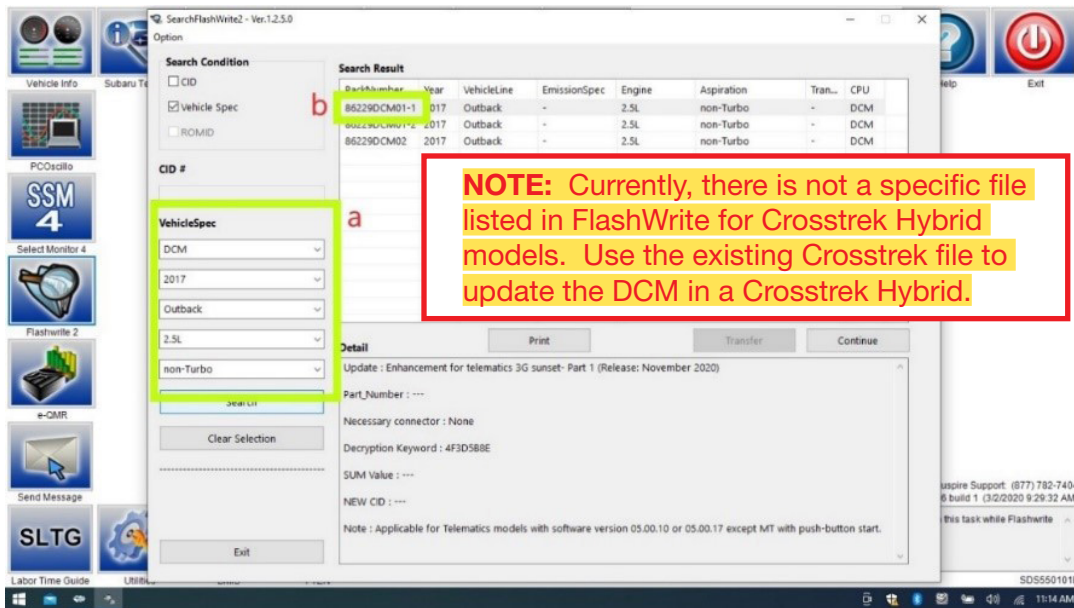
Vehicle Info
Subaru Te
PCOscillo
SSM 4
Select Monitor 4
Flashwrite 2
e-QMR
Send Message
SLTG
Labor Time Guide
Utilitie

SearchFlashWrite2 - Ver.1.2.5.0
Option

Search Condition
CID
Vehicle Spec
ROMID

CID #

VehicleSpec
DCM
2017
Outback
2.5L
non-Turbo
Search
Clear Selection

Exit

a
b

Search Result

| PackNumber | Year | VehicleLine | EmissionSpec | Engine | Aspiration | Tran... | CPU |
|---|---|---|---|---|---|---|---|
| 86229DCM01-1 | 2017 | Outback | - | 2.5L | non-Turbo | - | DCM |
| 86229DCM01-2 | 2017 | Outback | - | 2.5L | non-Turbo | - | DCM |
| 86229DCM02 | 2017 | Outback | - | 2.5L | non-Turbo | - | DCM |

NOTE: Currently, there is not a specific file listed in FlashWrite for Crosstrek Hybrid models. Use the existing Crosstrek file to update the DCM in a Crosstrek Hybrid.

Print
Transfer
Continue

Detail
Update : Enhancement for telematics 3G sunset- Part 1 (Release: November 2020)

Part_Number : ---

Necessary connector : None

Decryption Keyword : 4F3D5B8E

SUM Value : ---

NEW CID : ---

Note : Applicable for Telematics models with software version 05.00.10 or 05.00.17 except MT with push-button start.

Help
Exit
uspire Support (877) 782-740
6 build 1 (3/2/2020 9:29:32 AM
this task while Flashwrite
SD5550101
11:14 AM